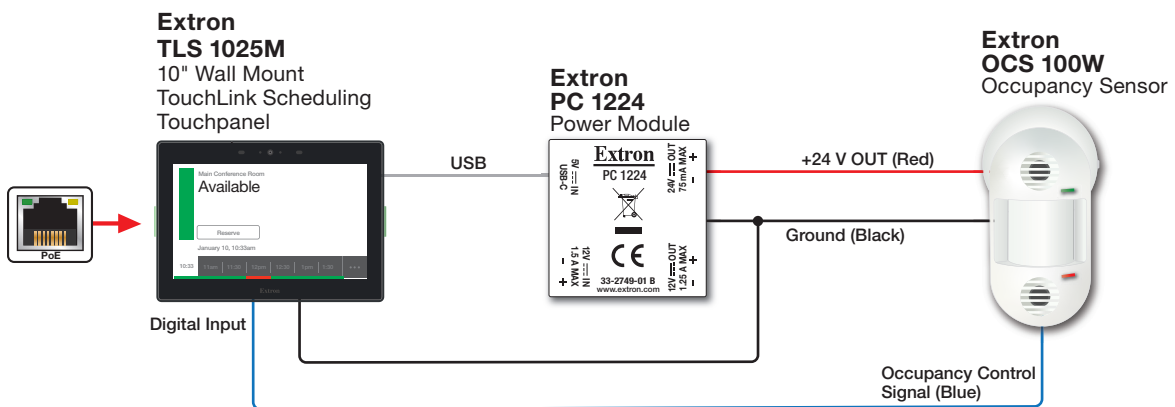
Extron
TLS 1025M
10" Wall Mount
TouchLink Scheduling
Touchpanel

Extron
PC 1224
Power Module

Extron
OCS 100W
Occupancy Sensor

PoE

Main Conference Room
Available
Reserve
January 10, 10:33am
10:33 11am 11:30 12pm 12:30 1pm 1:30 •••
Extron

USB

Extron
PC 1224
5V IN USB-C
24V OUT 75mA MAX + -
12V IN 1.5 A MAX - +
12V OUT 1.25 A MAX + -
CE
33-2749-01 B
www.extron.com

+24 V OUT (Red)
Ground (Black)

Digital Input

Occupancy Control Signal (Blue)